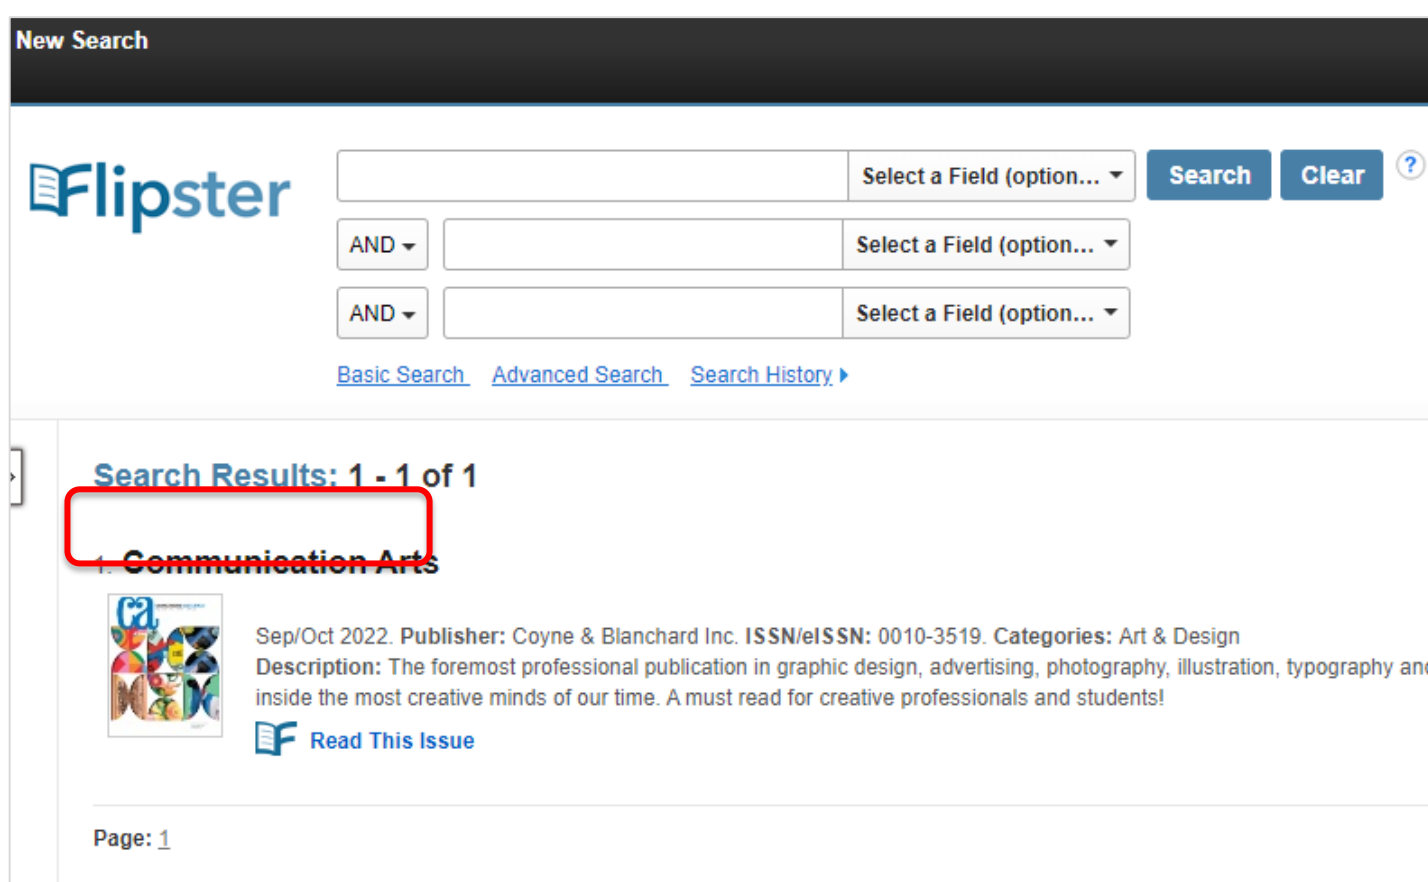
New Search

Flipster

Select a Field (option... Search Clear ?

AND Select a Field (option...

AND Select a Field (option...

Basic Search Advanced Search Search History

Search Results: 1 - 1 of 1

1. Communication Arts

ca

Sep/Oct 2022. **Publisher:** Coyne & Blanchard Inc. **ISSN/eISSN:** 0010-3519. **Categories:** Art & Design
**Description:** The foremost professional publication in graphic design, advertising, photography, illustration, typography an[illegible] inside the most creative minds of our time. A must read for creative professionals and students!

Read This Issue

Page: 1